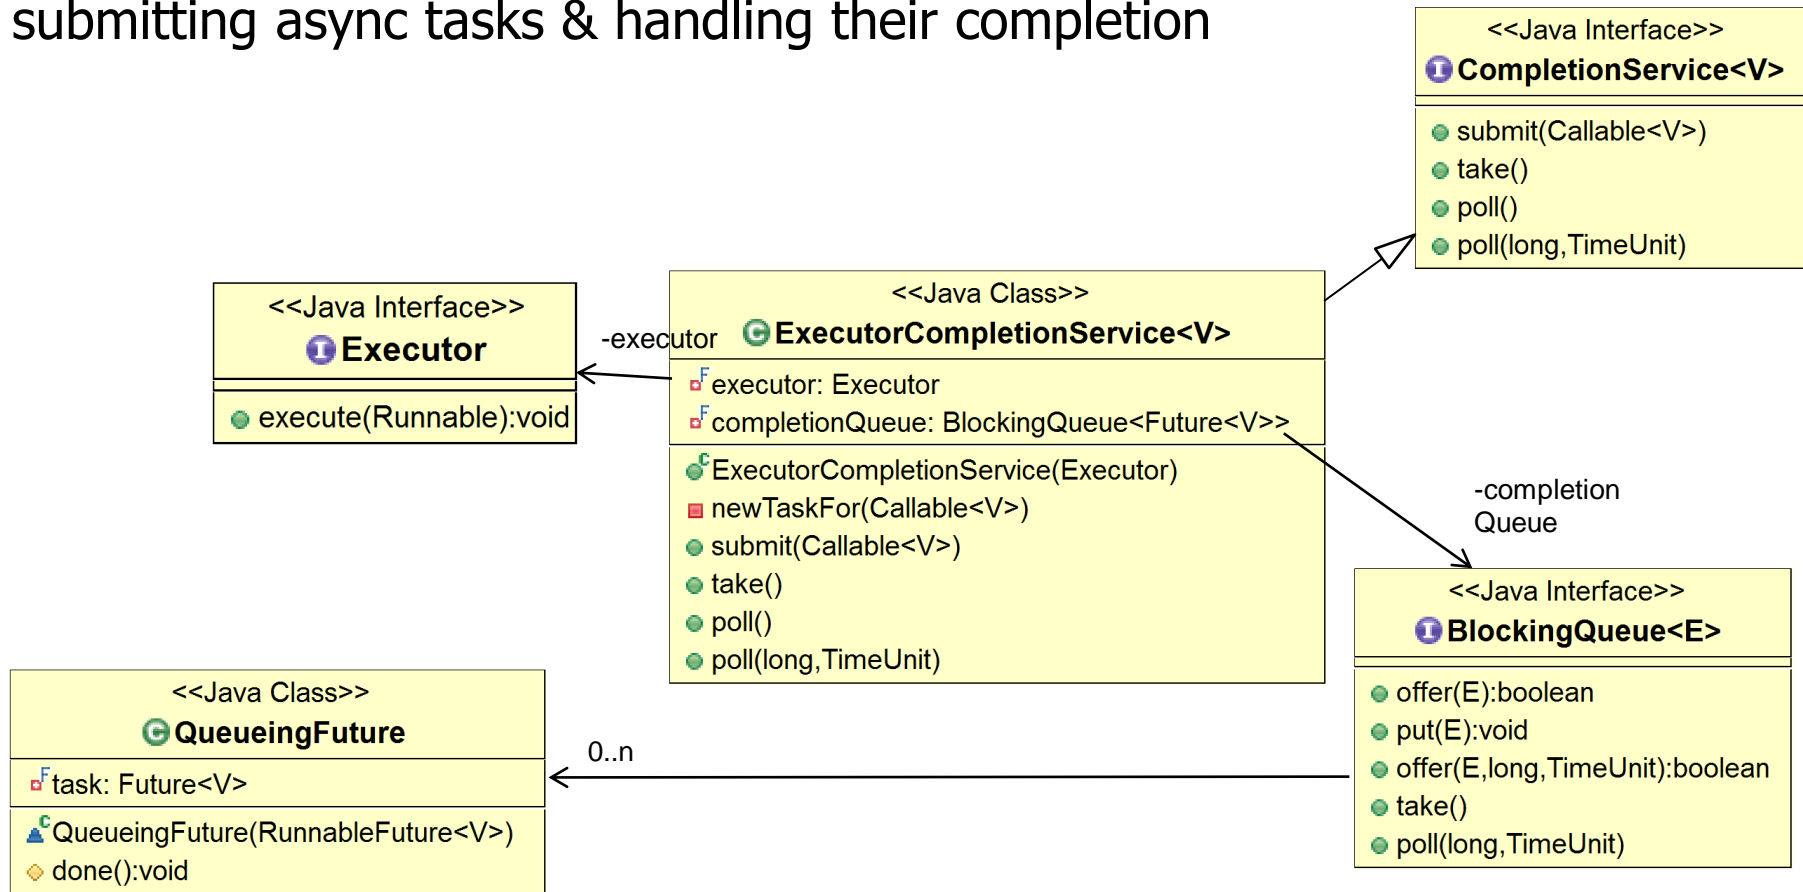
submitting async tasks & handling their completion

<<Java Interface>>
CompletionService<V>

submit(Callable<V>)
take()
poll()
poll(long,TimeUnit)

<<Java Interface>>
Executor

execute(Runnable):void

-executor

<<Java Class>>
ExecutorCompletionService<V>

executor: Executor
completionQueue: BlockingQueue<Future<V>>

ExecutorCompletionService(Executor)
newTaskFor(Callable<V>)
submit(Callable<V>)
take()
poll()
poll(long,TimeUnit)

-completion Queue

<<Java Interface>>
BlockingQueue<E>

offer(E):boolean
put(E):void
offer(E,long,TimeUnit):boolean
take()
poll(long,TimeUnit)

0..n

<<Java Class>>
QueueingFuture

task: Future<V>

QueueingFuture(RunnableFuture<V>)
done():void